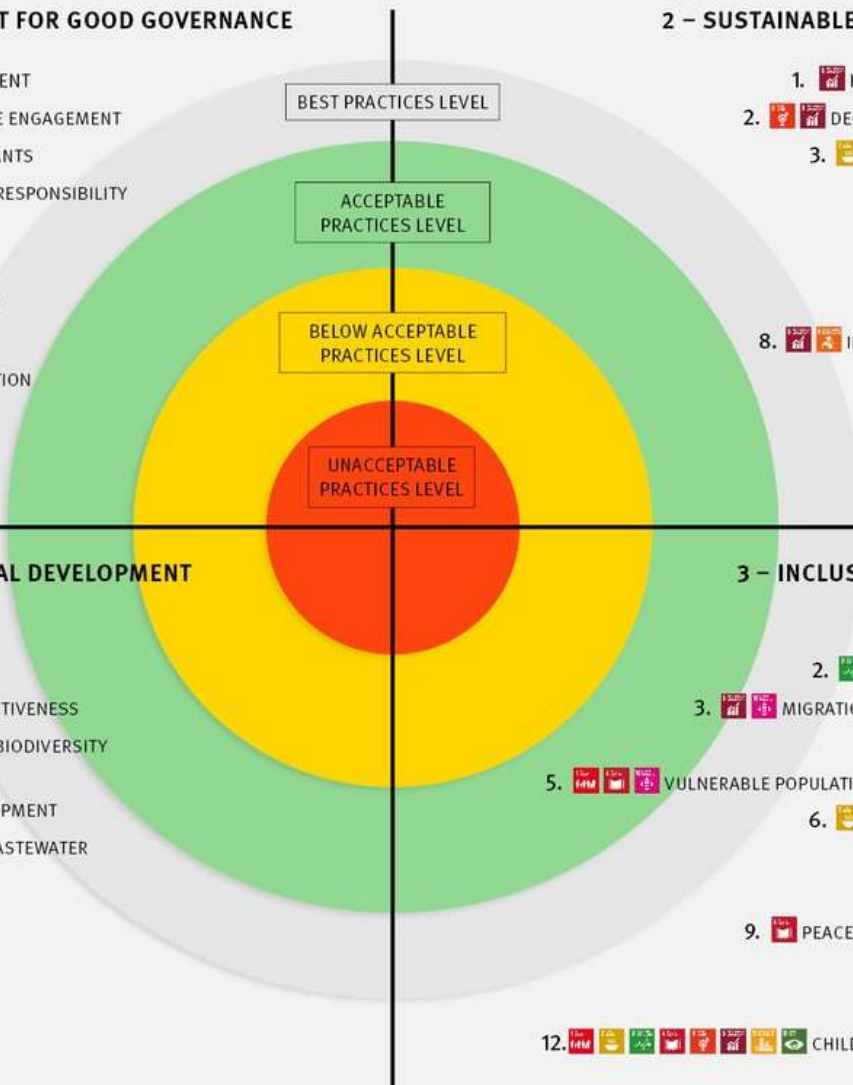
T FOR GOOD GOVERNANCE

ENT

E ENGAGEMENT

ANTS

RESPONSIBILITY

TION

2 – SUSTAINABLE

1. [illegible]

2. DE

3.

8. I

BEST PRACTICES LEVEL

ACCEPTABLE PRACTICES LEVEL

BELOW ACCEPTABLE PRACTICES LEVEL

UNACCEPTABLE PRACTICES LEVEL

AL DEVELOPMENT

TIVENESS

BIODIVERSITY

PMENT

ASTEWATER

3 – INCLUS

2.

3. MIGRATIO

5. VULNERABLE POPULATI

6.

9. PEACE

12. CHIL